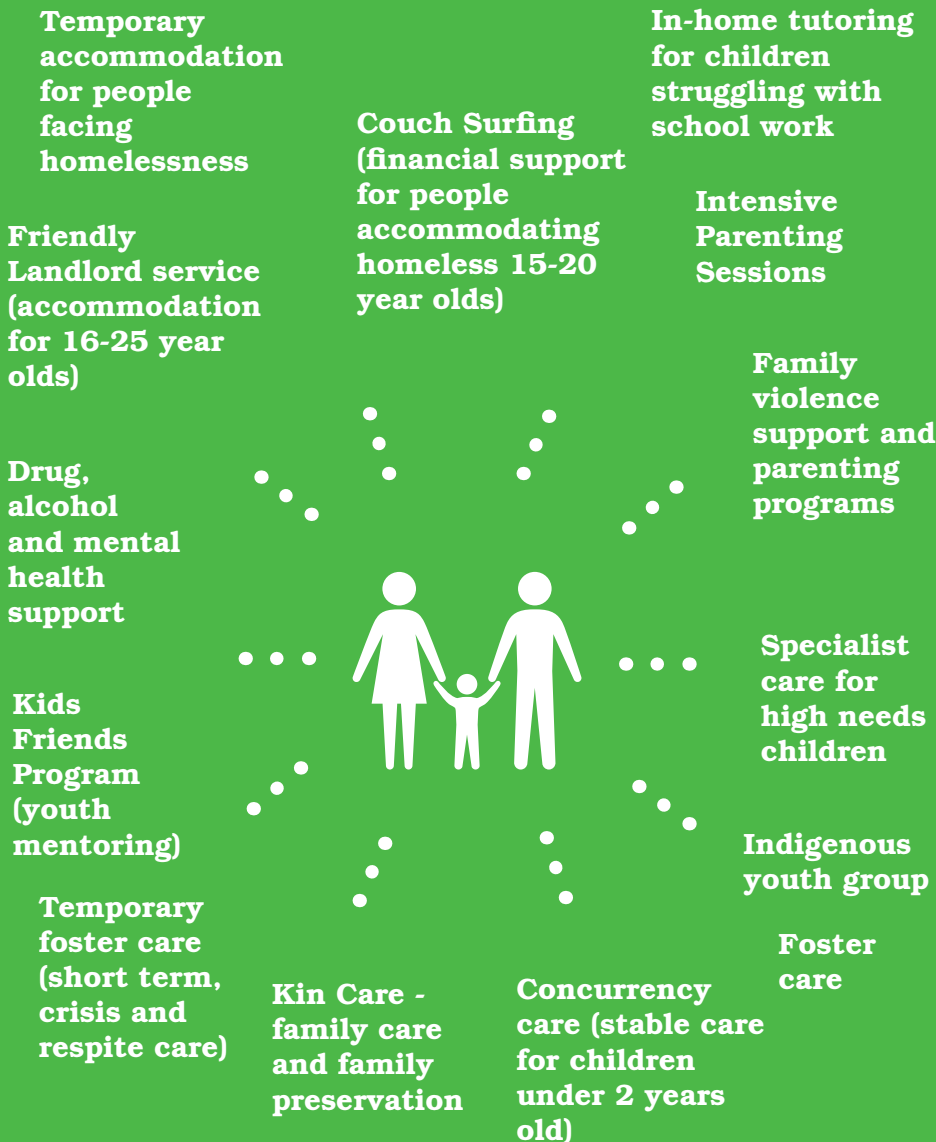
Temporary accommodation for people facing homelessness

Couch Surfing (financial support for people accommodating homeless 15-20 year olds)

In-home tutoring for children struggling with school work

Intensive Parenting Sessions

Friendly Landlord service (accommodation for 16-25 year olds)

Family violence support and parenting programs

Drug, alcohol and mental health support

Specialist care for high needs children

Kids Friends Program (youth mentoring)

Indigenous youth group

Temporary foster care (short term, crisis and respite care)

Kin Care - family care and family preservation

Concurrency care (stable care for children under 2 years old)

Foster care